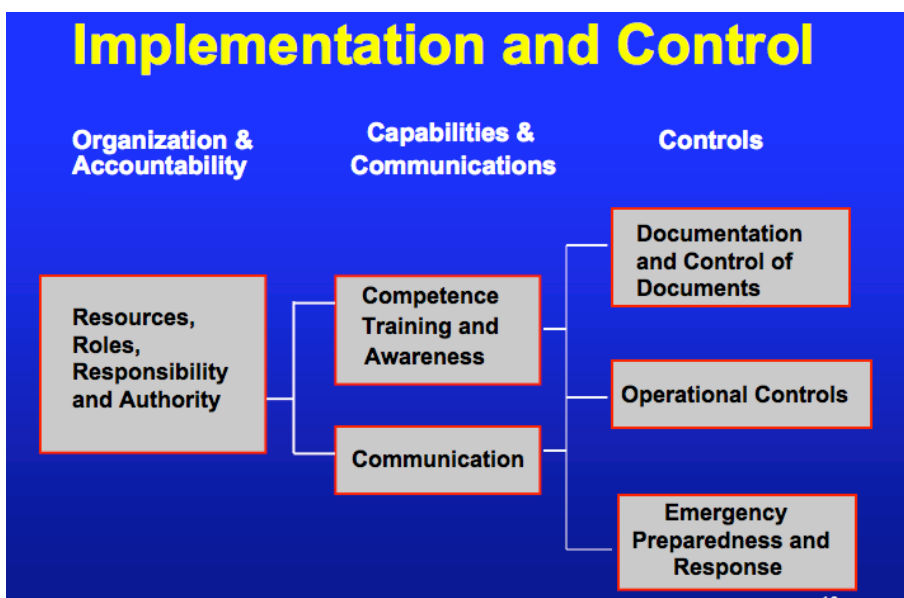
Implementation and Control

Organization & Accountability

Capabilities & Communications

Controls

Resources, Roles, Responsibility and Authority

Competence Training and Awareness

Communication

Documentation and Control of Documents

Operational Controls

Emergency Preparedness and Response